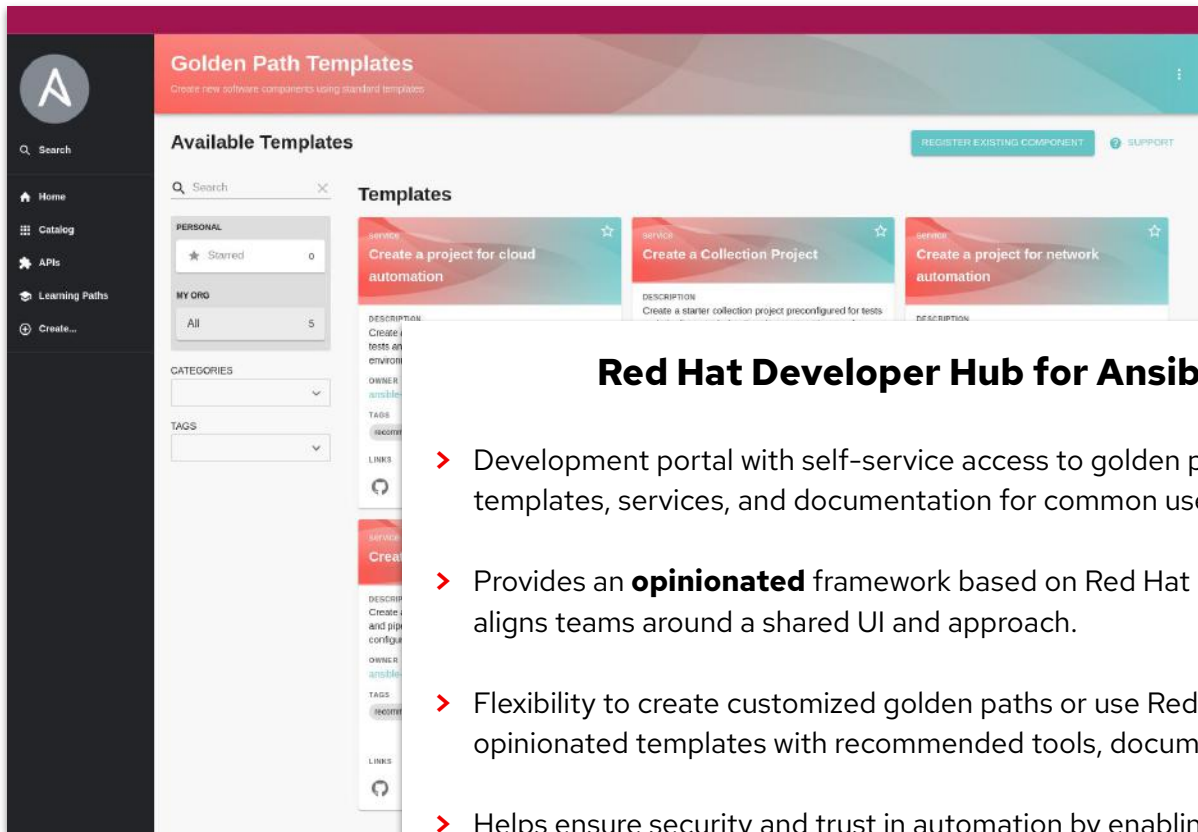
Golden Path Templates
Create new software components using standard templates

Search
Home
Catalog
APIs
Learning Paths
Create...

Available Templates

REGISTER EXISTING COMPONENT
SUPPORT

Search

PERSONAL
Starred 0

MY ORG
All 5

CATEGORIES

TAGS

Templates

service
Create a project for cloud automation
DESCRIPTION
Create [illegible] tests an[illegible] environ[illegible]
OWNER
ansible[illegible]
TAGS
recomm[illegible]
LINKS

service
Create a Collection Project
DESCRIPTION
Create a starter collection project preconfigured for tests

service
Create a project for network automation
DESCRIPTION

service
Creat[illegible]
DESCRIP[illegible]
Create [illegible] and pip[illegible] configu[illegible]
OWNER
ansible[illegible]
TAGS
recomm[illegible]
LINKS

Red Hat Developer Hub for Ansib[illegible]

Development portal with self-service access to golden p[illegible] templates, services, and documentation for common us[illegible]

Provides an **opinionated** framework based on Red Hat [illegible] aligns teams around a shared UI and approach.

Flexibility to create customized golden paths or use Red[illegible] opinionated templates with recommended tools, docum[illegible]

Helps ensure security and trust in automation by enablin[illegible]